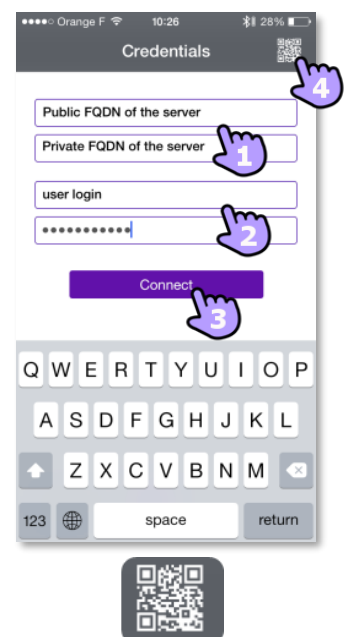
●●●●○ Orange F 10:26 28%

Credentials

4

Public FQDN of the server

Private FQDN of the server

1

user login

●●●●●●●●●●●

2

Connect

3

Q W E R T Y U I O P

A S D F G H J K L

Z X C V B N M

123 space return